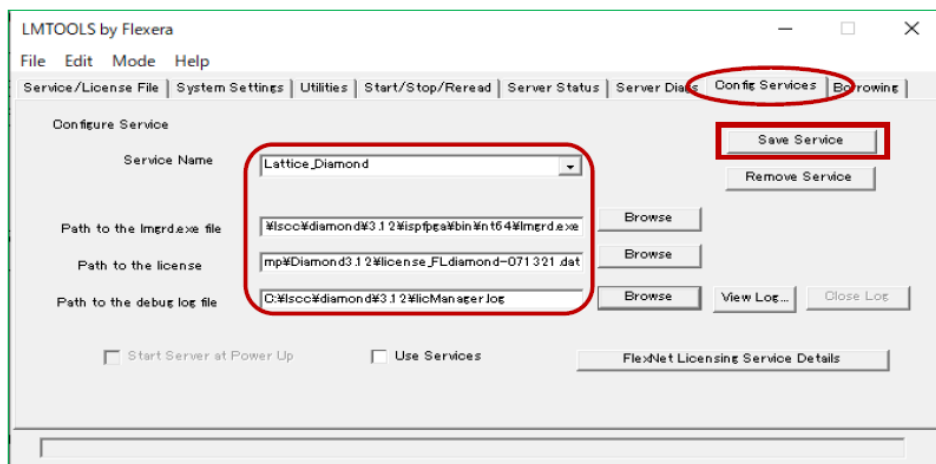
LMTOOLS by Flexera

File Edit Mode Help

Service/License File | System Settings | Utilities | Start/Stop/Reread | Server Status | Server Diags | Config Services | Borrowing |

Configure Service

Service Name
Lattice_Diamond

Path to the lmgrd.exe file
¥lscc¥diamond¥3.12¥ispfpga¥bin¥nt64¥lmgrd.exe

Path to the license
mp¥Diamond3.12¥license_FLdiamond-071321.dat

Path to the debug log file
C:¥lscc¥diamond¥3.12¥licManager.log

Save Service

Remove Service

Browse

Browse

Browse

View Log...

Close Log

Start Server at Power Up

Use Services

FlexNet Licensing Service Details